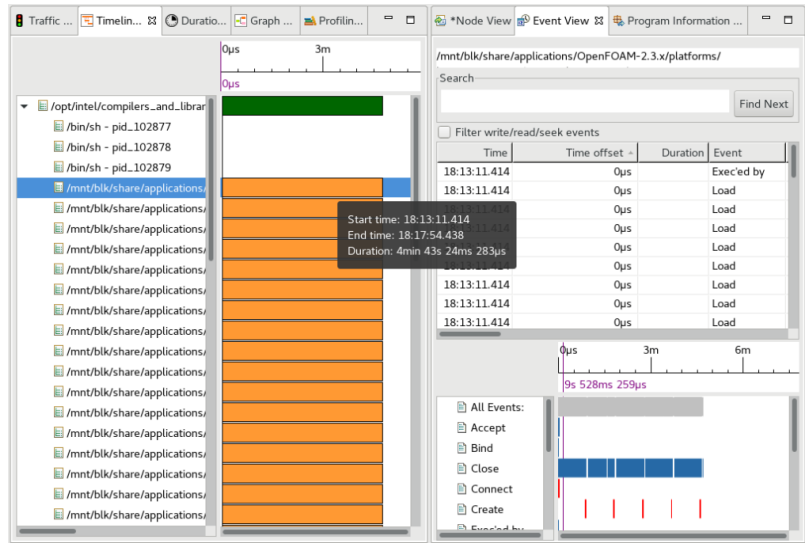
Traffic ... Timelin... Duratio... Graph ... Profilin...

0μs 3m

0μs

/opt/intel/compilers_and_librar
/bin/sh - pid_102877
/bin/sh - pid_102878
/bin/sh - pid_102879
/mnt/blk/share/applications/
/mnt/blk/share/applications/
/mnt/blk/share/applications/
/mnt/blk/share/applications/
/mnt/blk/share/applications/
/mnt/blk/share/applications/
/mnt/blk/share/applications/
/mnt/blk/share/applications/
/mnt/blk/share/applications/
/mnt/blk/share/applications/
/mnt/blk/share/applications/
/mnt/blk/share/applications/
/mnt/blk/share/applications/
/mnt/blk/share/applications/
/mnt/blk/share/applications/
/mnt/blk/share/applications/
/mnt/blk/share/applications/

Start time: 18:13:11.414
End time: 18:17:54.438
Duration: 4min 43s 24ms 283μs

*Node View Event View Program Information ...

/mnt/blk/share/applications/OpenFOAM-2.3.x/platforms/

Search

Find Next

Filter write/read/seek events

| Time | Time offset | Duration | Event |
|---|---|---|---|
| 18:13:11.414 | 0μs | | Exec'ed by |
| 18:13:11.414 | 0μs | | Load |
| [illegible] | 0μs | | Load |
| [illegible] | 0μs | | Load |
| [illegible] | 0μs | | Load |
| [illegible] | 0μs | | Load |
| 18:13:11.414 | 0μs | | Load |
| 18:13:11.414 | 0μs | | Load |
| 18:13:11.414 | 0μs | | Load |

0μs 3m 6m

9s 528ms 259μs

All Events:
Accept
Bind
Close
Connect
Create
Exec'ed by